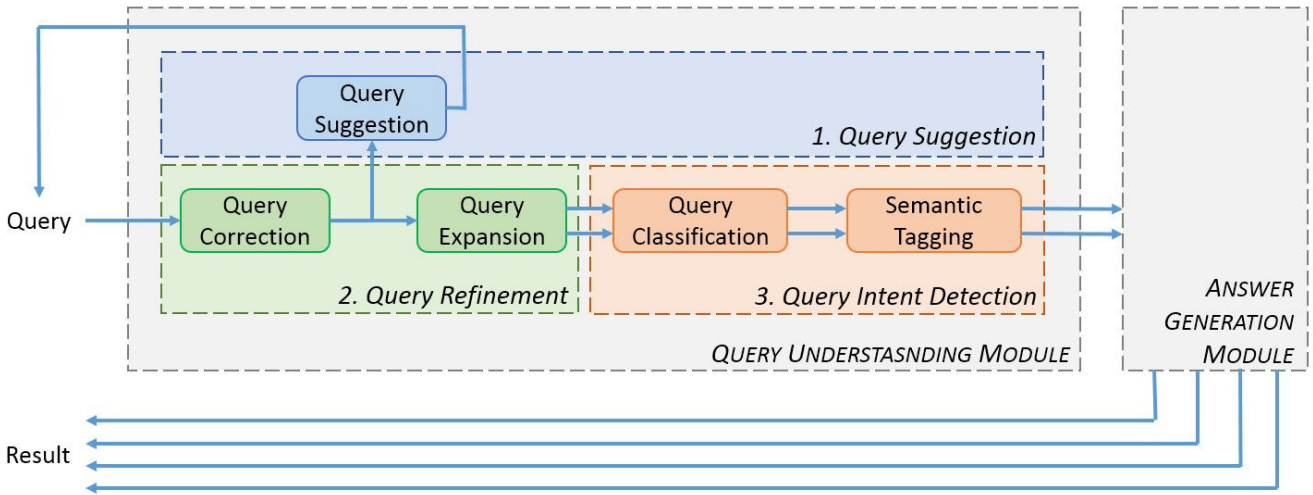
Query Suggestion

1. Query Suggestion

Query

Query Correction

Query Expansion

2. Query Refinement

Query Classification

Semantic Tagging

3. Query Intent Detection

QUERY UNDERSTASNDING MODULE

ANSWER GENERATION MODULE

Result